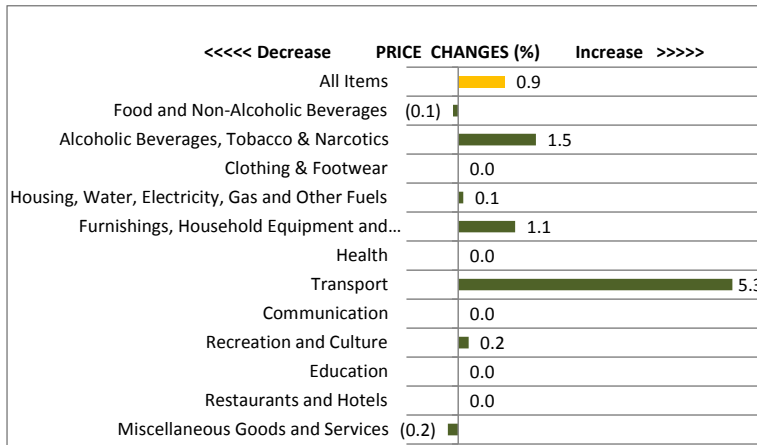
<<<<< Decrease PRICE CHANGES (%) Increase >>>>>

| Category | Change (%) |
|---|---|
| All Items | 0.9 |
| Food and Non-Alcoholic Beverages | (0.1) |
| Alcoholic Beverages, Tobacco & Narcotics | 1.5 |
| Clothing & Footwear | 0.0 |
| Housing, Water, Electricity, Gas and Other Fuels | 0.1 |
| Furnishings, Household Equipment and… | 1.1 |
| Health | 0.0 |
| Transport | 5.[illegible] |
| Communication | 0.0 |
| Recreation and Culture | 0.2 |
| Education | 0.0 |
| Restaurants and Hotels | 0.0 |
| Miscellaneous Goods and Services | (0.2) |